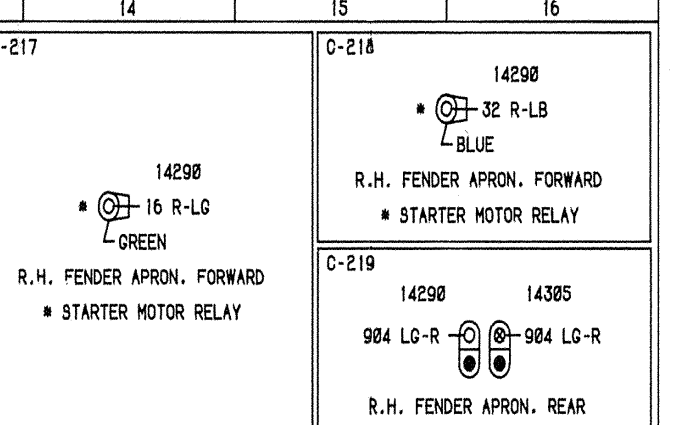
14

15

16

-217

14290

* 16 R-LG

GREEN

R.H. FENDER APRON. FORWARD

* STARTER MOTOR RELAY

C-218

14290

* 32 R-LB

BLUE

R.H. FENDER APRON. FORWARD

* STARTER MOTOR RELAY

C-219

14290

14305

904 LG-R

904 LG-R

R.H. FENDER APRON. REAR